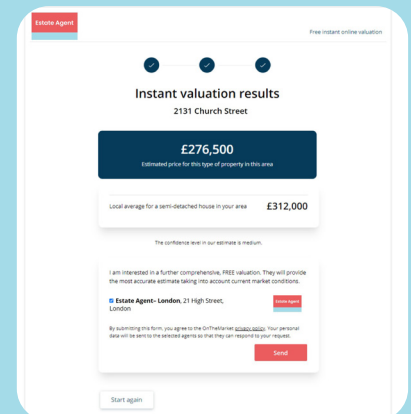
Estate Agent

Free instant online valuation

Instant valuation results

2131 Church Street

£276,500

Estimated price for this type of property in this area

Local average for a semi-detached house in your area

£312,000

The confidence level in our estimate is medium.

I am interested in a further comprehensive, FREE valuation. They will provide the most accurate estimate taking into account current market conditions.

Estate Agent- London, 21 High Street, London

Estate Agent

By submitting this form, you agree to the OnTheMarket privacy policy. Your personal data will be sent to the selected agents so that they can respond to your request.

Send

Start again